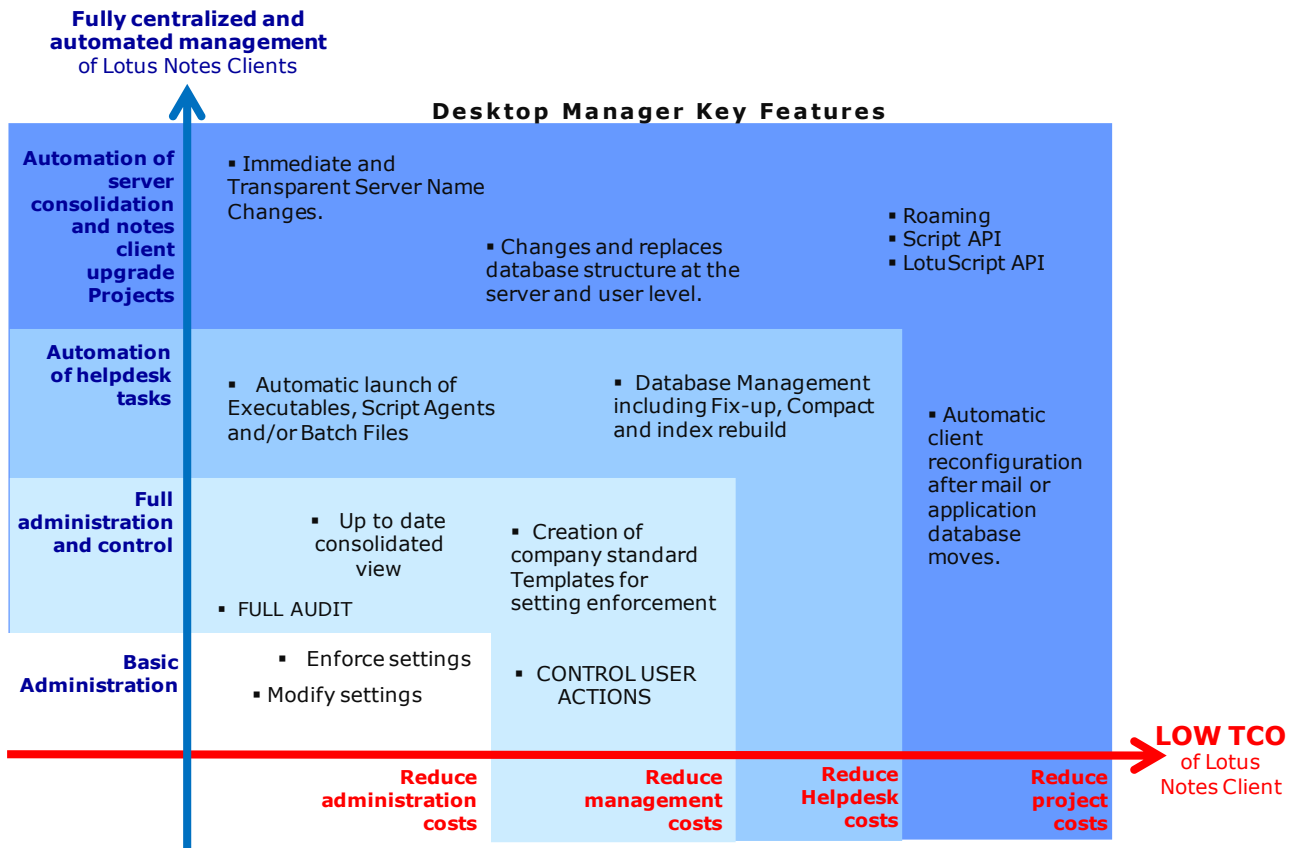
Fully centralized and automated management of Lotus Notes Clients

Desktop Manager Key Features

Automation of server consolidation and notes client upgrade Projects

▪ Immediate and Transparent Server Name Changes.

▪ Changes and replaces database structure at the server and user level.

▪ Roaming
▪ Script API
▪ LotuScript API

Automation of helpdesk tasks

▪ Automatic launch of Executables, Script Agents and/or Batch Files

▪ Database Management including Fix-up, Compact and index rebuild

▪ Automatic client reconfiguration after mail or application database moves.

Full administration and control

▪ Up to date consolidated view

▪ FULL AUDIT

▪ Creation of company standard Templates for setting enforcement

Basic Administration

▪ Enforce settings

▪ Modify settings

▪ CONTROL USER ACTIONS

LOW TCO of Lotus Notes Client

Reduce administration costs

Reduce management costs

Reduce Helpdesk costs

Reduce project costs